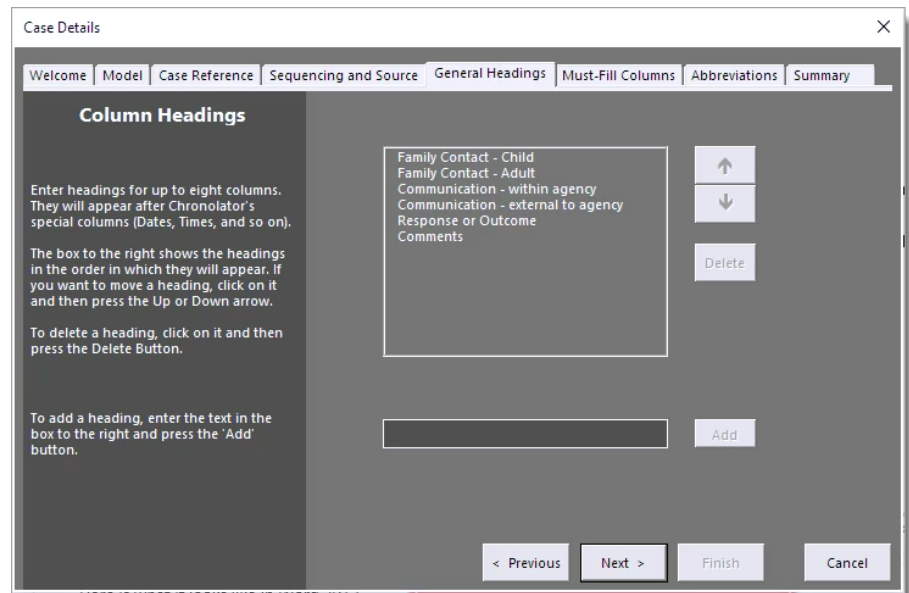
Case Details

×

Welcome | Model | Case Reference | Sequencing and Source | General Headings | Must-Fill Columns | Abbreviations | Summary

Column Headings

Enter headings for up to eight columns. They will appear after Chronolator's special columns (Dates, Times, and so on).

The box to the right shows the headings in the order in which they will appear. If you want to move a heading, click on it and then press the Up or Down arrow.

To delete a heading, click on it and then press the Delete Button.

To add a heading, enter the text in the box to the right and press the 'Add' button.

Family Contact - Child
Family Contact - Adult
Communication - within agency
Communication - external to agency
Response or Outcome
Comments

↑

↓

Delete

Add

< Previous

Next >

Finish

Cancel